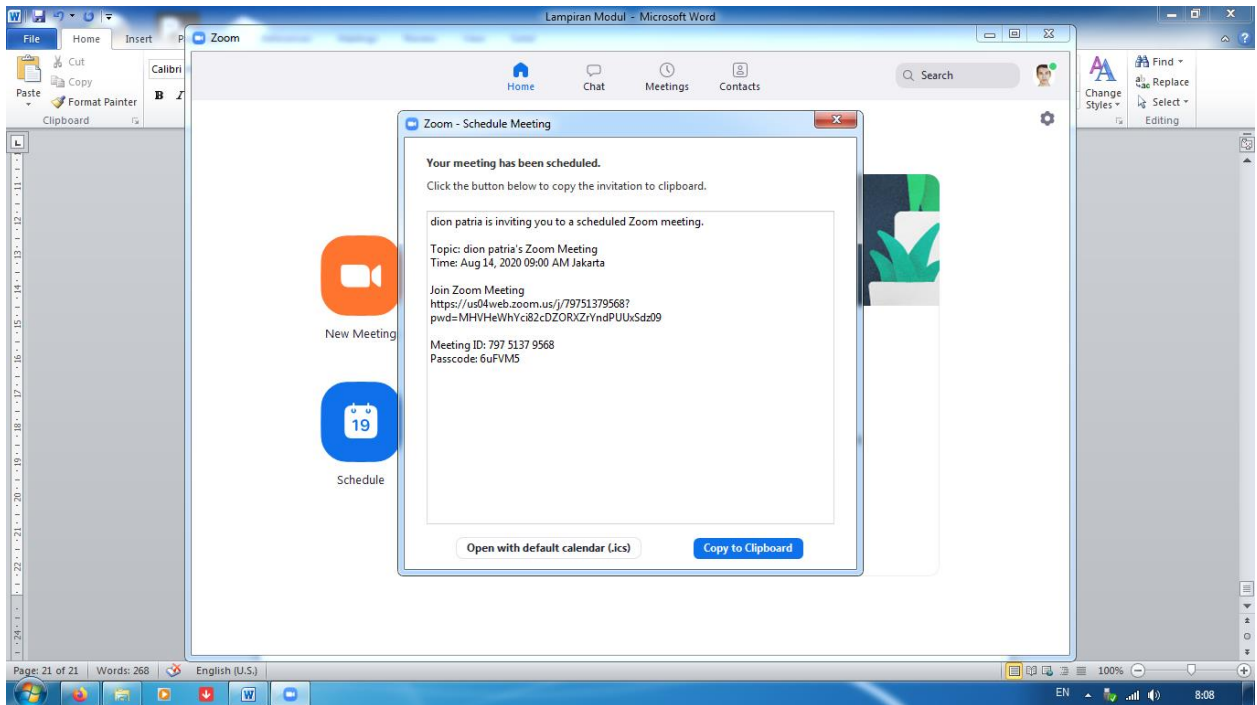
Lampiran Modul - Microsoft Word

File Home Insert P

Cut
Copy
Paste
Format Painter
Clipboard

Calibri
B I

Zoom

Home Chat Meetings Contacts

Search

Change Styles
Find
Replace
Select
Editing

Zoom - Schedule Meeting

Your meeting has been scheduled.

Click the button below to copy the invitation to clipboard.

dion patria is inviting you to a scheduled Zoom meeting.

Topic: dion patria's Zoom Meeting
Time: Aug 14, 2020 09:00 AM Jakarta

Join Zoom Meeting
https://us04web.zoom.us/j/79751379568?pwd=MHVHeWhYci82cDZORXZrYndPUUxSdz09

Meeting ID: 797 5137 9568
Passcode: 6uFVM5

Open with default calendar (.ics)

Copy to Clipboard

New Meeting

19

Schedule

Page: 21 of 21 Words: 268 English (U.S.)

100%

EN 8:08